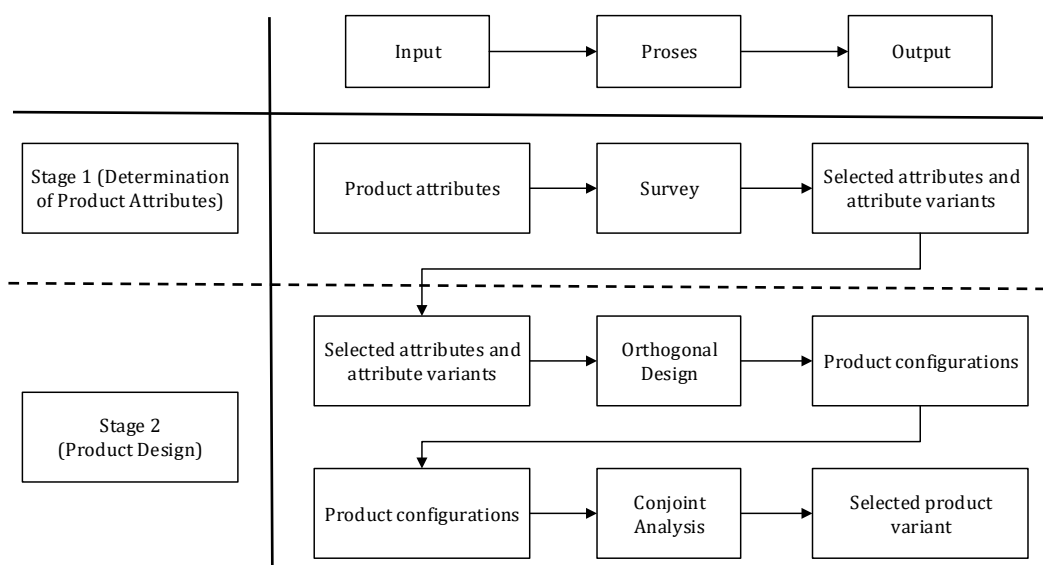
Input

Proses

Output

Stage 1 (Determination of Product Attributes)

Product attributes

Survey

Selected attributes and attribute variants

Selected attributes and attribute variants

Orthogonal Design

Product configurations

Stage 2 (Product Design)

Product configurations

Conjoint Analysis

Selected product variant